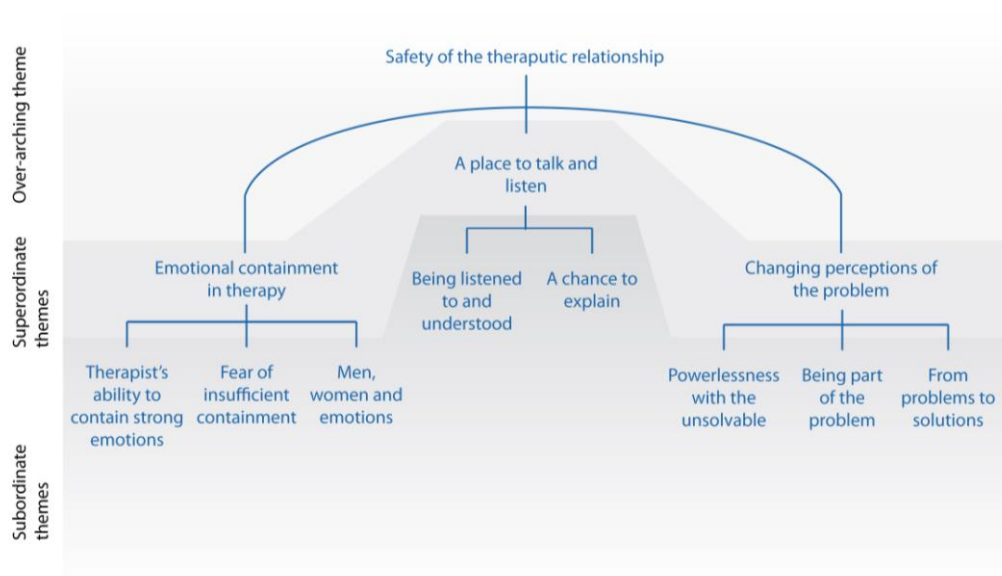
Over-arching theme

Superordinate themes

Subordinate themes

Safety of the theraputic relationship

A place to talk and listen

Emotional containment in therapy

Being listened to and understood

A chance to explain

Changing perceptions of the problem

Therapist's ability to contain strong emotions

Fear of insufficient containment

Men, women and emotions

Powerlessness with the unsolvable

Being part of the problem

From problems to solutions